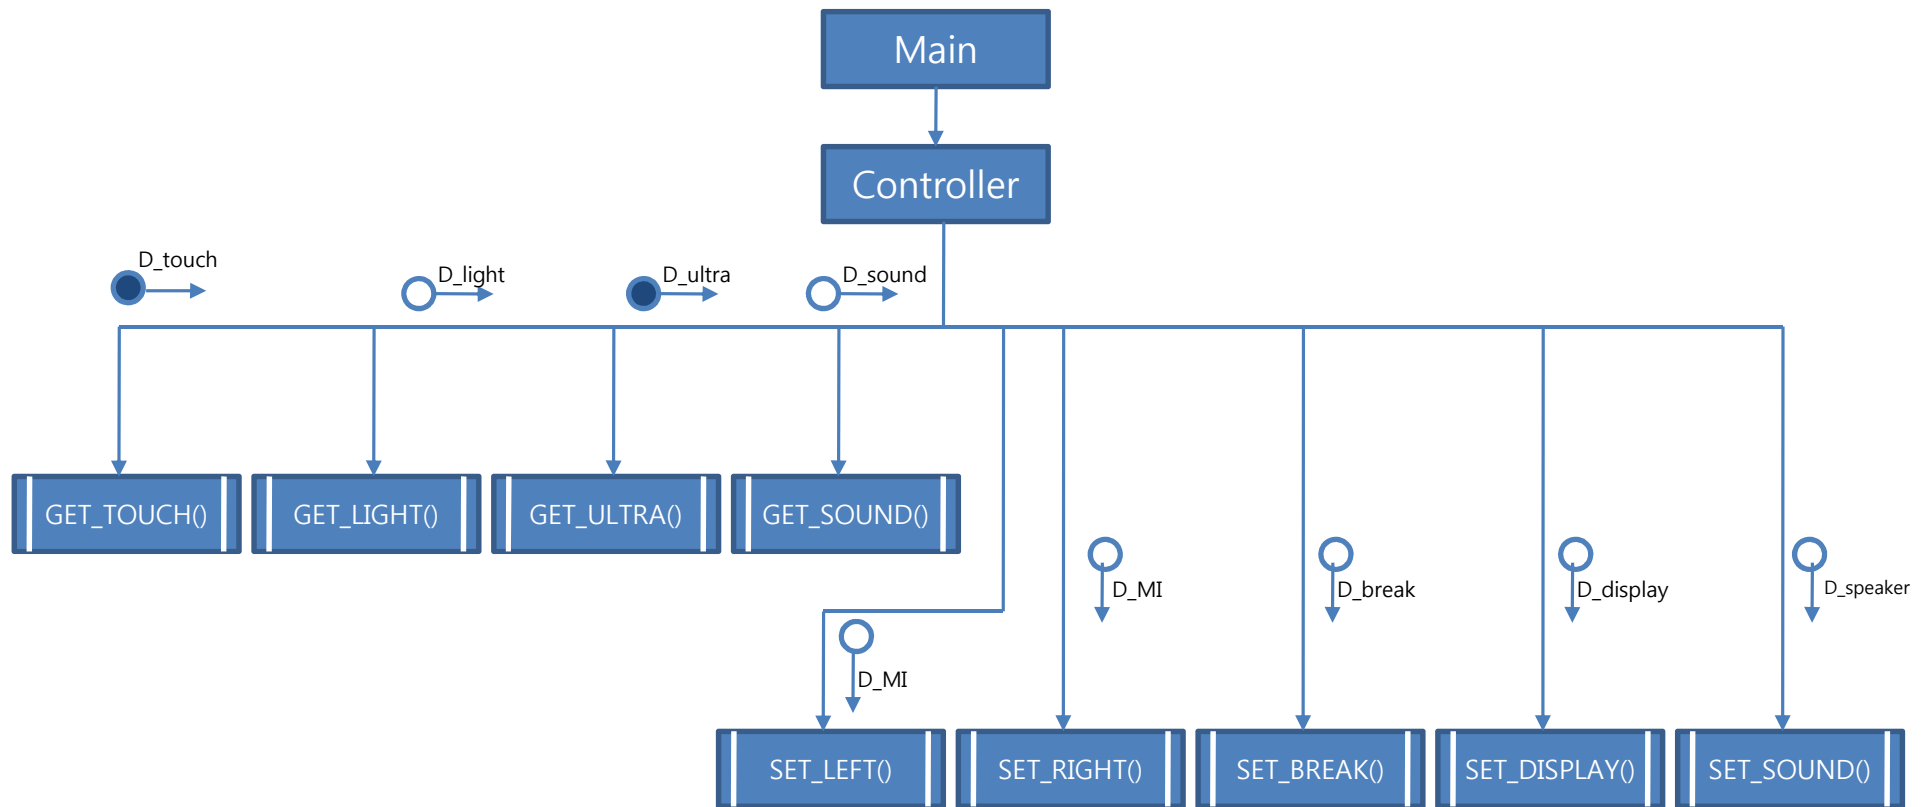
Main

Controller

D_touch

D_light

D_ultra

D_sound

GET_TOUCH()

GET_LIGHT()

GET_ULTRA()

GET_SOUND()

D_MI

D_break

D_display

D_speaker

D_MI

SET_LEFT()

SET_RIGHT()

SET_BREAK()

SET_DISPLAY()

SET_SOUND()